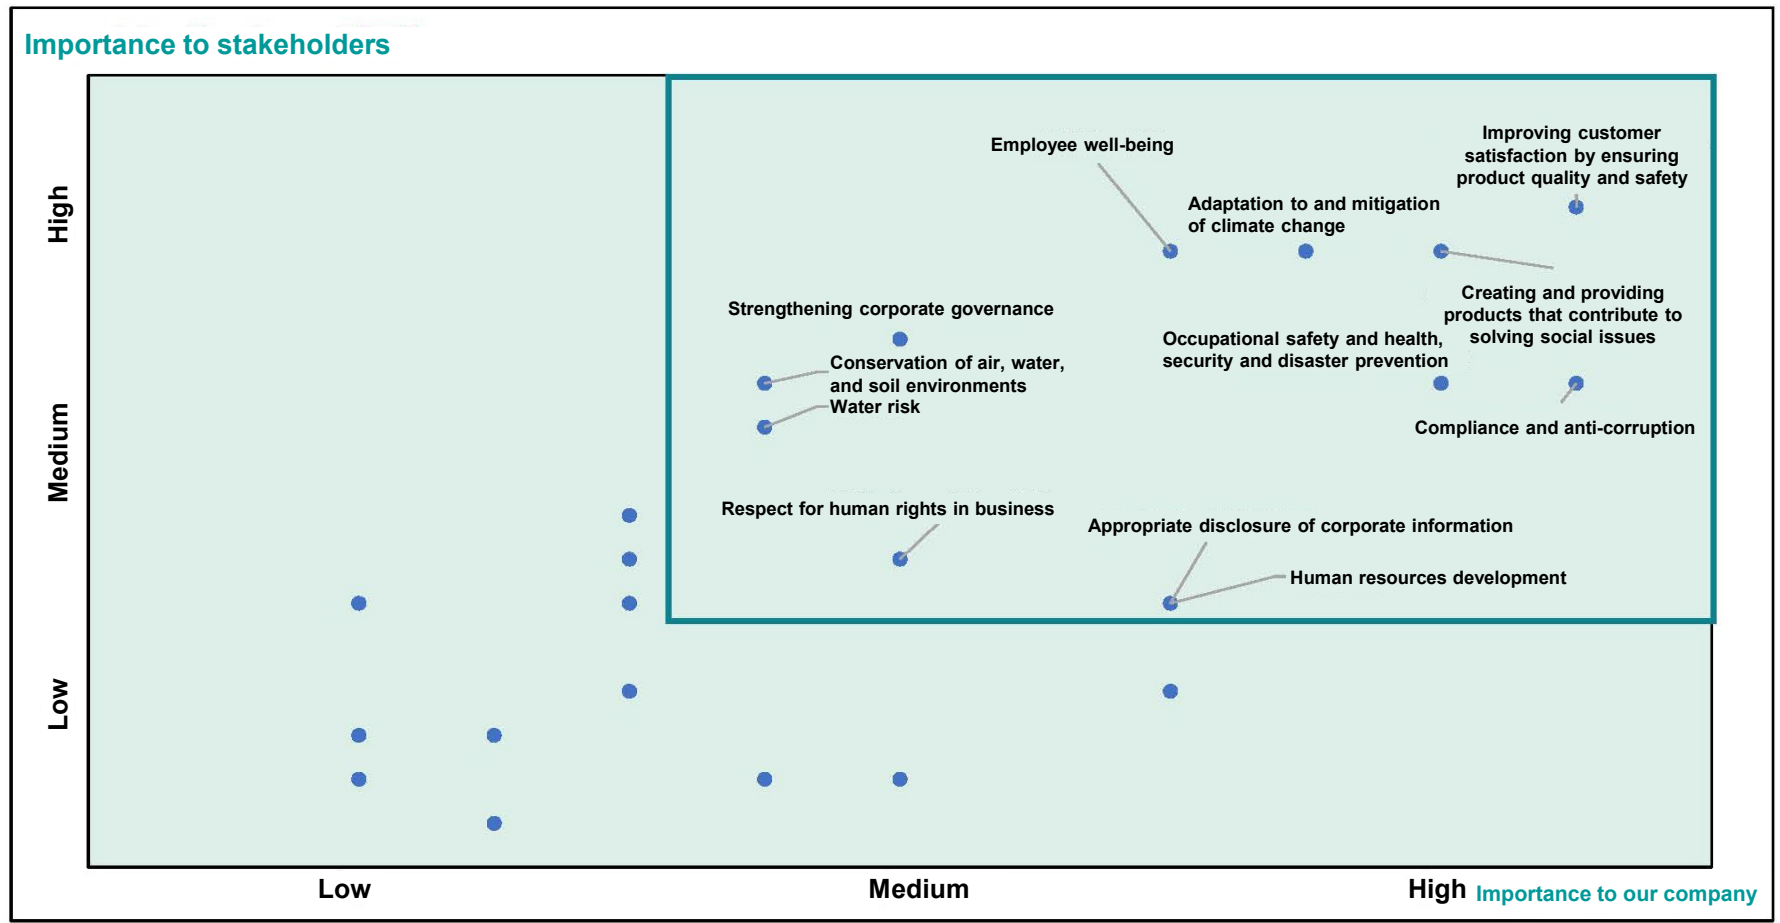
Importance to stakeholders

High

Medium

Low

Employee well-being

Improving customer satisfaction by ensuring product quality and safety

Adaptation to and mitigation of climate change

Creating and providing products that contribute to solving social issues

Strengthening corporate governance

Occupational safety and health, security and disaster prevention

Conservation of air, water, and soil environments

Water risk

Compliance and anti-corruption

Respect for human rights in business

Appropriate disclosure of corporate information

Human resources development

Low

Medium

High

Importance to our company